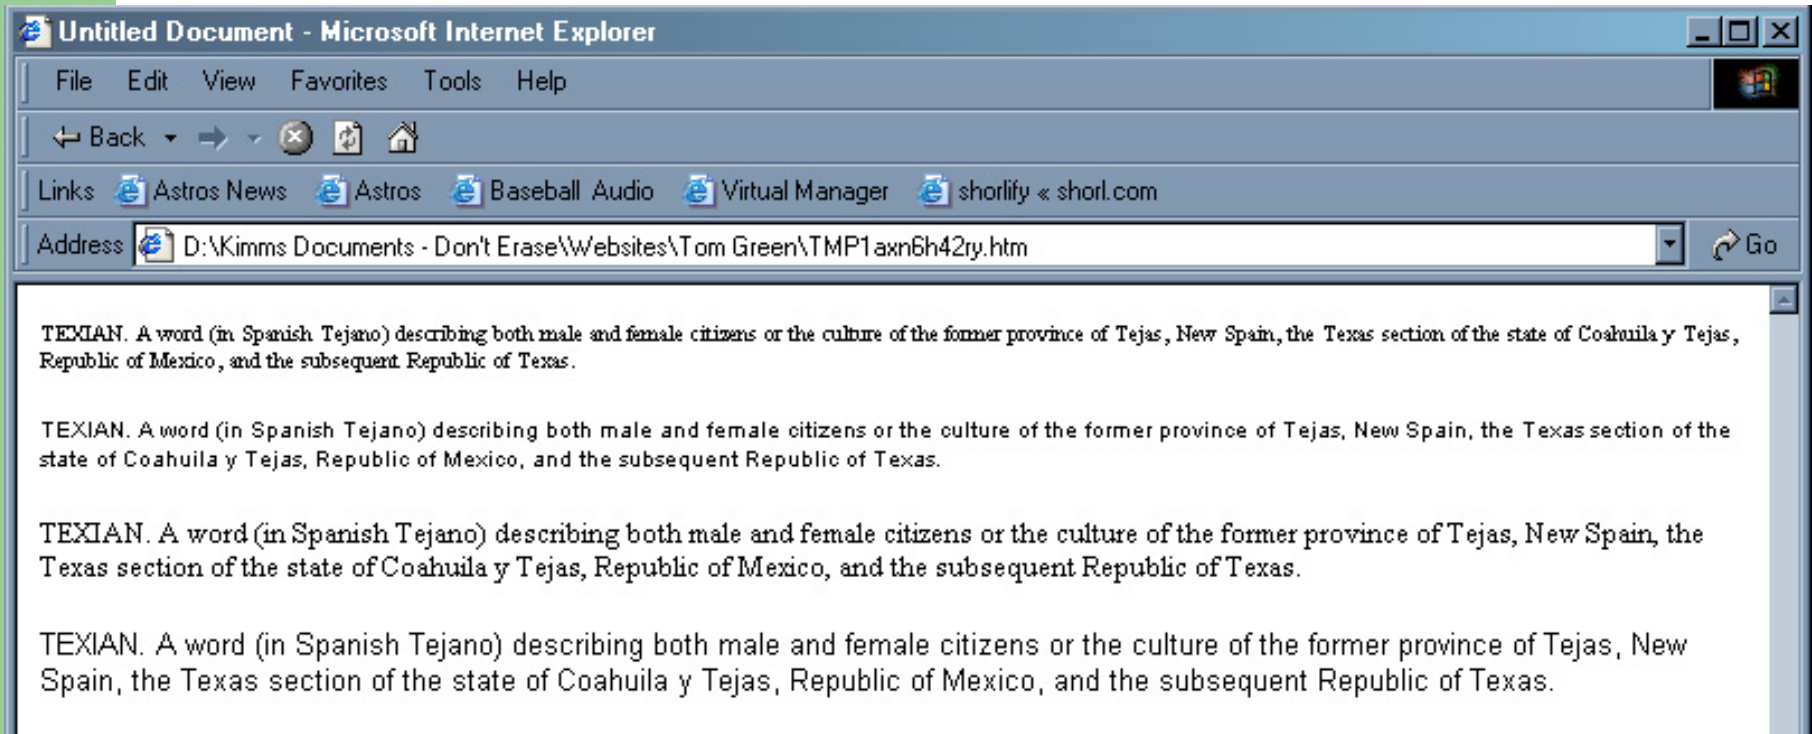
Untitled Document - Microsoft Internet Explorer

File Edit View Favorites Tools Help

Back

Links Astros News Astros Baseball Audio Virtual Manager shorlify « shorl.com

Address D:\Kimms Documents - Don't Erase\Websites\Tom Green\TMP1axn6h42ry.htm

Go

TEXIAN. A word (in Spanish Tejano) describing both male and female citizens or the culture of the former province of Tejas, New Spain, the Texas section of the state of Coahuila y Tejas, Republic of Mexico, and the subsequent Republic of Texas.

TEXIAN. A word (in Spanish Tejano) describing both male and female citizens or the culture of the former province of Tejas, New Spain, the Texas section of the state of Coahuila y Tejas, Republic of Mexico, and the subsequent Republic of Texas.

TEXIAN. A word (in Spanish Tejano) describing both male and female citizens or the culture of the former province of Tejas, New Spain, the Texas section of the state of Coahuila y Tejas, Republic of Mexico, and the subsequent Republic of Texas.

TEXIAN. A word (in Spanish Tejano) describing both male and female citizens or the culture of the former province of Tejas, New Spain, the Texas section of the state of Coahuila y Tejas, Republic of Mexico, and the subsequent Republic of Texas.